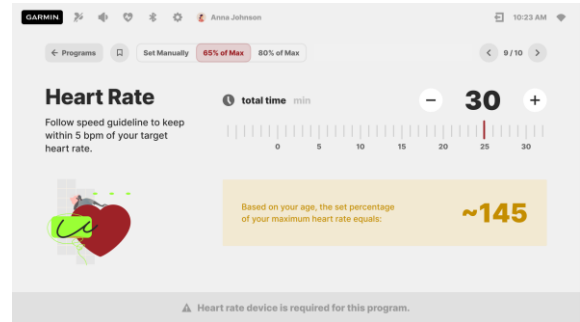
GARMIN

Anna Johnson

10:23 AM

← Programs

Set Manually

65% of Max

80% of Max

9/10

Heart Rate

Follow speed guideline to keep within 5 bpm of your target heart rate.

total time min

−

30

+

0 5 10 15 20 25 30

Based on your age, the set percentage of your maximum heart rate equals:

~145

Heart rate device is required for this program.